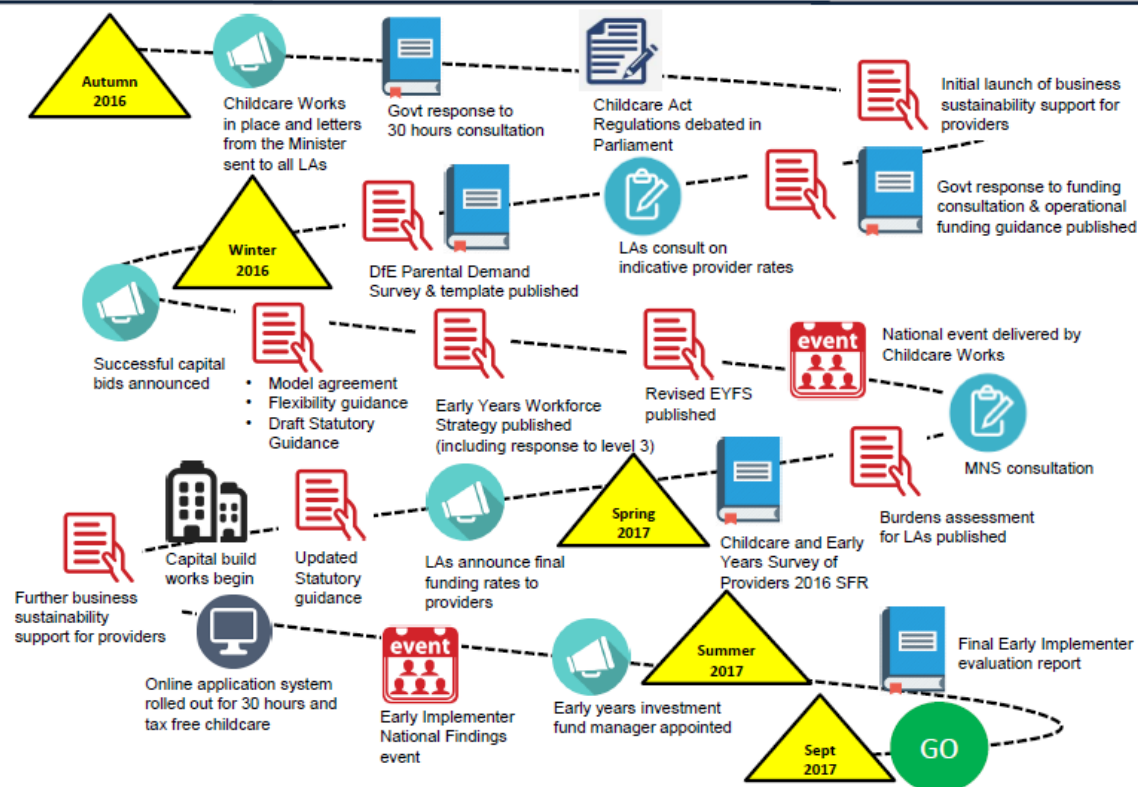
Autumn 2016

Childcare Works in place and letters from the Minister sent to all LAs

Govt response to 30 hours consultation

Childcare Act Regulations debated in Parliament

Initial launch of business sustainability support for providers

Govt response to funding consultation & operational funding guidance published

LAs consult on indicative provider rates

DfE Parental Demand Survey & template published

Winter 2016

Successful capital bids announced

• Model agreement
• Flexibility guidance
• Draft Statutory Guidance

Early Years Workforce Strategy published (including response to level 3)

Revised EYFS published

event

National event delivered by Childcare Works

MNS consultation

Burdens assessment for LAs published

Childcare and Early Years Survey of Providers 2016 SFR

Spring 2017

LAs announce final funding rates to providers

Updated Statutory guidance

Capital build works begin

Further business sustainability support for providers

Online application system rolled out for 30 hours and tax free childcare

event

Early Implementer National Findings event

Early years investment fund manager appointed

Summer 2017

Final Early Implementer evaluation report

Sept 2017

GO